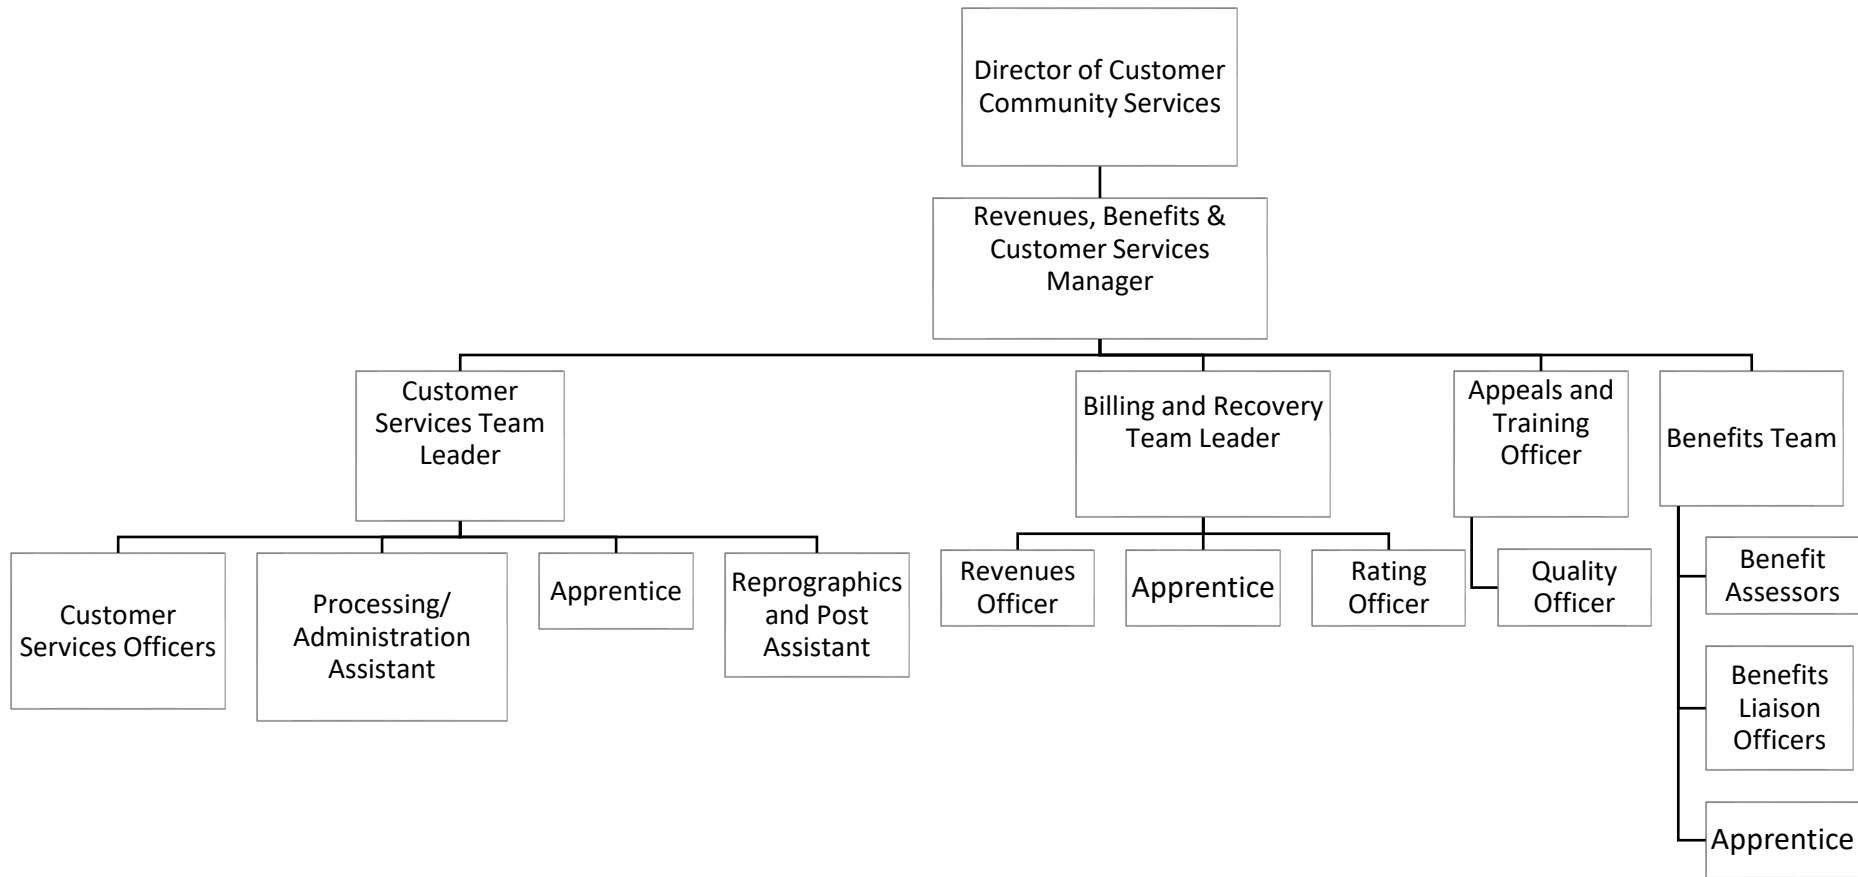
Director of Customer Community Services

Revenues, Benefits & Customer Services Manager

Customer Services Team Leader

Billing and Recovery Team Leader

Appeals and Training Officer

Benefits Team

Customer Services Officers

Processing/ Administration Assistant

Apprentice

Reprographics and Post Assistant

Revenues Officer

Apprentice

Rating Officer

Quality Officer

Benefit Assessors

Benefits Liaison Officers

Apprentice